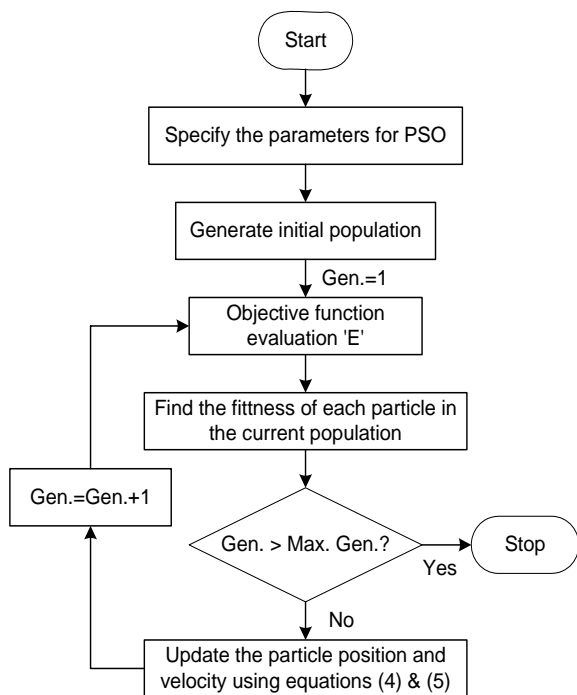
Start

Specify the parameters for PSO

Generate initial population

Gen.=1

Objective function evaluation 'E'

Find the fittness of each particle in the current population

Gen.=Gen.+1

Gen. > Max. Gen.?

Yes

Stop

No

Update the particle position and velocity using equations (4) & (5)